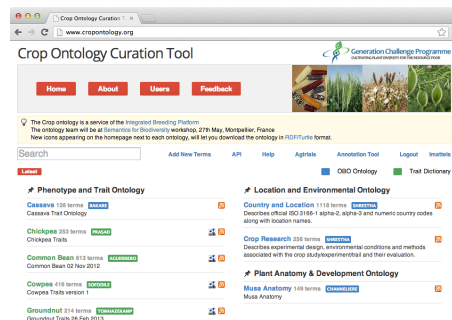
Crop Ontology Curation T ×

www.cropontology.org

Crop Ontology Curation Tool

Generation Challenge Programme
CULTIVATING PLANT DIVERSITY FOR THE RESOURCE POOR

Home About Users Feedback

The Crop ontology is a service of the Integrated Breeding Platform
The ontology team will be at Semantics for Biodiversity workshop, 27th May, Montpellier, France
New icons appearing on the homepage next to each ontology, will let you download the ontology in RDF/Turtle format.

Search

Add New Terms API Help Agtrials Annotation Tool Logout lmattele

Latest

OBO Ontology Trait Dictionary

Phenotype and Trait Ontology

Cassava 136 terms BAKARE
Cassava Trait Ontology

Chickpea 253 terms PRASAD
Chickpea Traits

Common Bean 613 terms ACUERRERO
Common Bean 02 Nov 2012

Cowpea 416 terms SOFOIDLE
Cowpea Traits version 1

Groundnut 214 terms TOMHAZEKAMP
Groundnut Traits 26 Feb 2013

Location and Environmental Ontology

Country and Location 1118 terms SHRESTHA
Describes official ISO 3166-1 alpha-2, alpha-3 and numeric country codes along with location names.

Crop Research 356 terms SHRESTHA
Describes experimental design, environmental conditions and methods associated with the crop study/experiment/trail and their evaluation.

Plant Anatomy & Development Ontology

Musa Anatomy 149 terms CJUANELIERE
Musa Anatomy